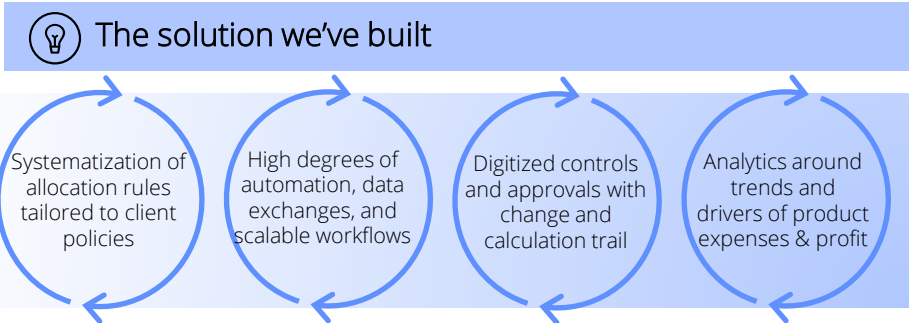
The solution we've built

Systematization of allocation rules tailored to client policies

High degrees of automation, data exchanges, and scalable workflows

Digitized controls and approvals with change and calculation trail

Analytics around trends and drivers of product expenses & profit